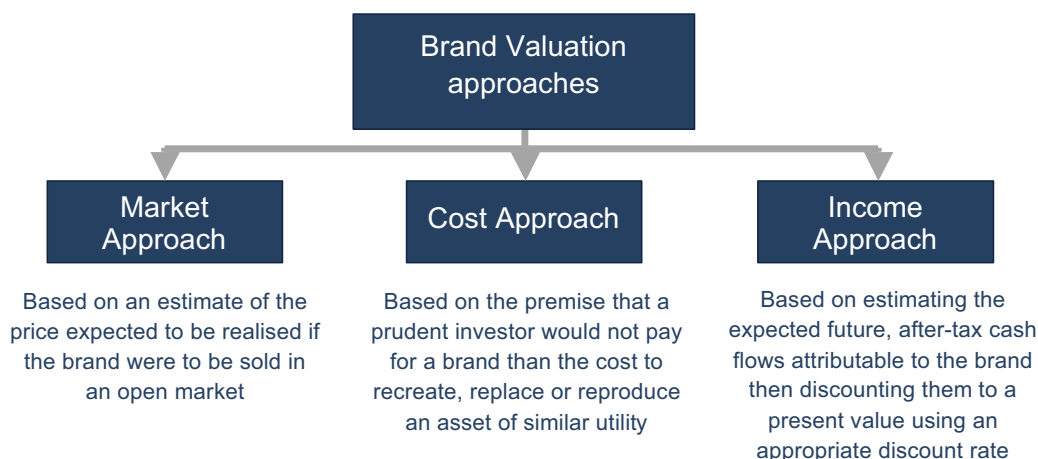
Brand Valuation approaches

Market Approach

Based on an estimate of the price expected to be realised if the brand were to be sold in an open market

Cost Approach

Based on the premise that a prudent investor would not pay for a brand than the cost to recreate, replace or reproduce an asset of similar utility

Income Approach

Based on estimating the expected future, after-tax cash flows attributable to the brand then discounting them to a present value using an appropriate discount rate